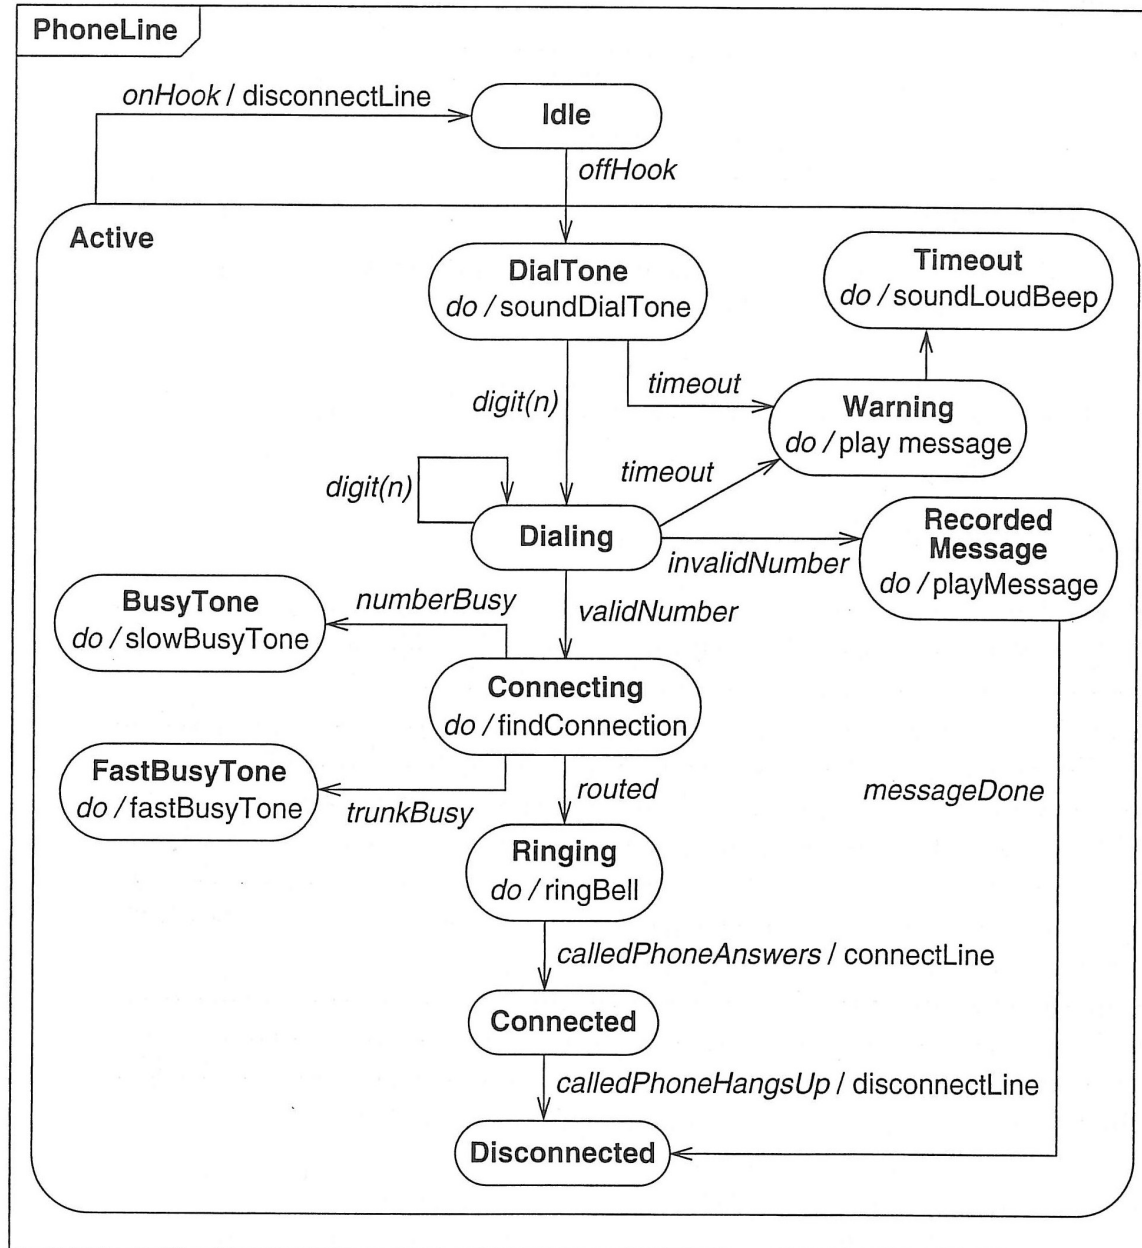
PhoneLine

onHook / disconnectLine

Idle

offHook

Active

DialTone
do / soundDialTone

Timeout
do / soundLoudBeep

timeout

digit(n)

Warning
do / play message

timeout

digit(n)

Dialing

Recorded Message
do / playMessage

invalidNumber

BusyTone
do / slowBusyTone

numberBusy

validNumber

Connecting
do / findConnection

FastBusyTone
do / fastBusyTone

routed

messageDone

trunkBusy

Ringing
do / ringBell

calledPhoneAnswers / connectLine

Connected

calledPhoneHangsUp / disconnectLine

Disconnected